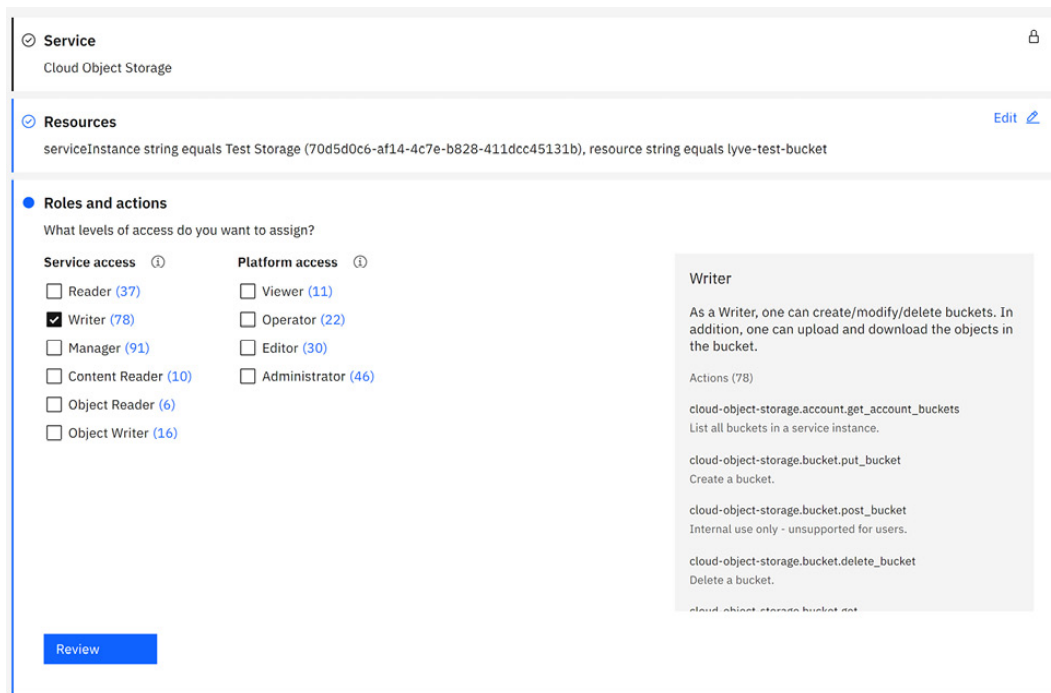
Service
Cloud Object Storage

Resources
serviceInstance string equals Test Storage (70d5d0c6-af14-4c7e-b828-411dcc45131b), resource string equals lyve-test-bucket

Edit

Roles and actions
What levels of access do you want to assign?

Service access
Reader (37)
Writer (78)
Manager (91)
Content Reader (10)
Object Reader (6)
Object Writer (16)

Platform access
Viewer (11)
Operator (22)
Editor (30)
Administrator (46)

Writer

As a Writer, one can create/modify/delete buckets. In addition, one can upload and download the objects in the bucket.

Actions (78)

cloud-object-storage.account.get_account_buckets
List all buckets in a service instance.

cloud-object-storage.bucket.put_bucket
Create a bucket.

cloud-object-storage.bucket.post_bucket
Internal use only - unsupported for users.

cloud-object-storage.bucket.delete_bucket
Delete a bucket.

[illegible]

Review